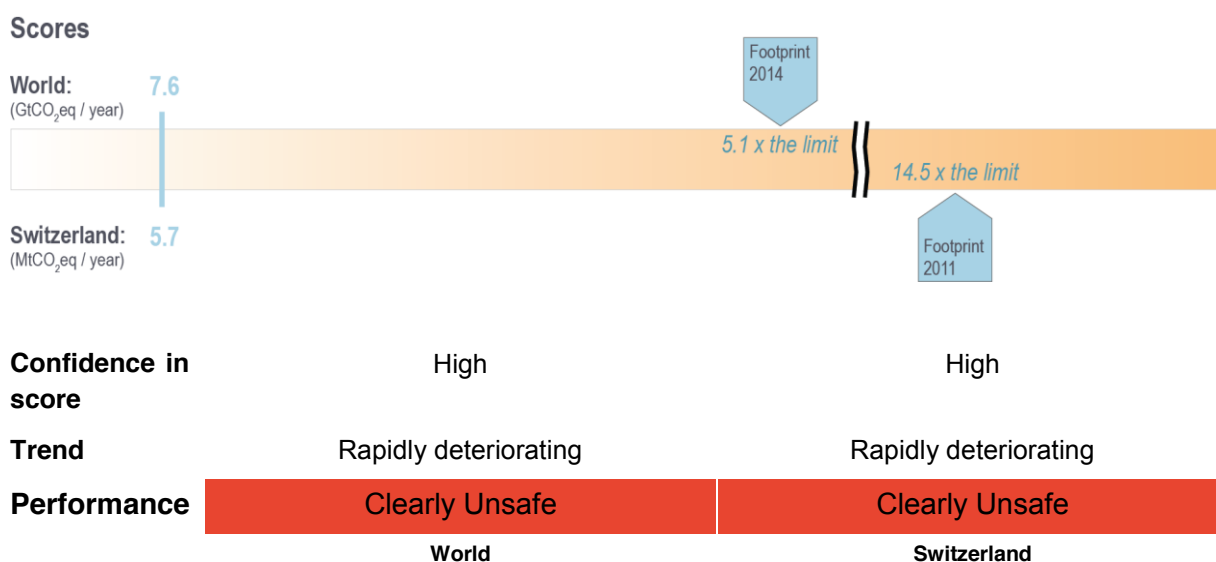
Scores

World: 7.6
(GtCO$_2$eq / year)

Footprint 2014

5.1 x the limit

14.5 x the limit

Switzerland: 5.7
(MtCO$_2$eq / year)

Footprint 2011

| | | |
|---|---|---|
| Confidence in score | High | High |
| Trend | Rapidly deteriorating | Rapidly deteriorating |
| Performance | Clearly Unsafe | Clearly Unsafe |
| | World | Switzerland |